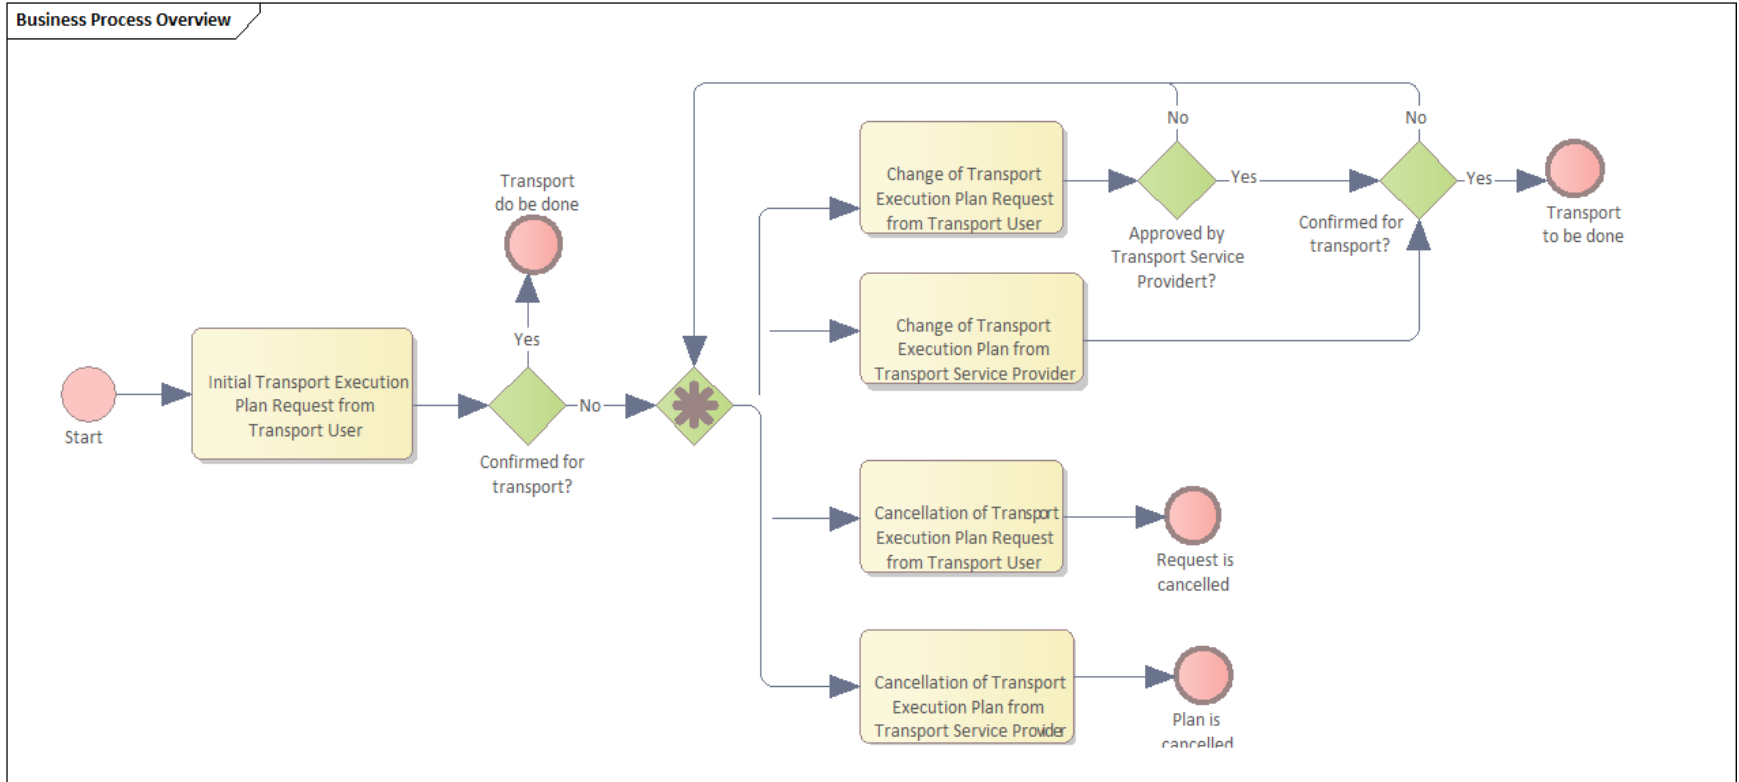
Business Process Overview

Start

Initial Transport Execution Plan Request from Transport User

Yes

Transport do be done

No

Confirmed for transport?

Change of Transport Execution Plan Request from Transport User

No

Yes

Approved by Transport Service Providert?

No

Yes

Confirmed for transport?

Transport to be done

Change of Transport Execution Plan from Transport Service Provider

Cancellation of Transport Execution Plan Request from Transport User

Request is cancelled

Cancellation of Transport Execution Plan from Transport Service Provider

Plan is cancelled